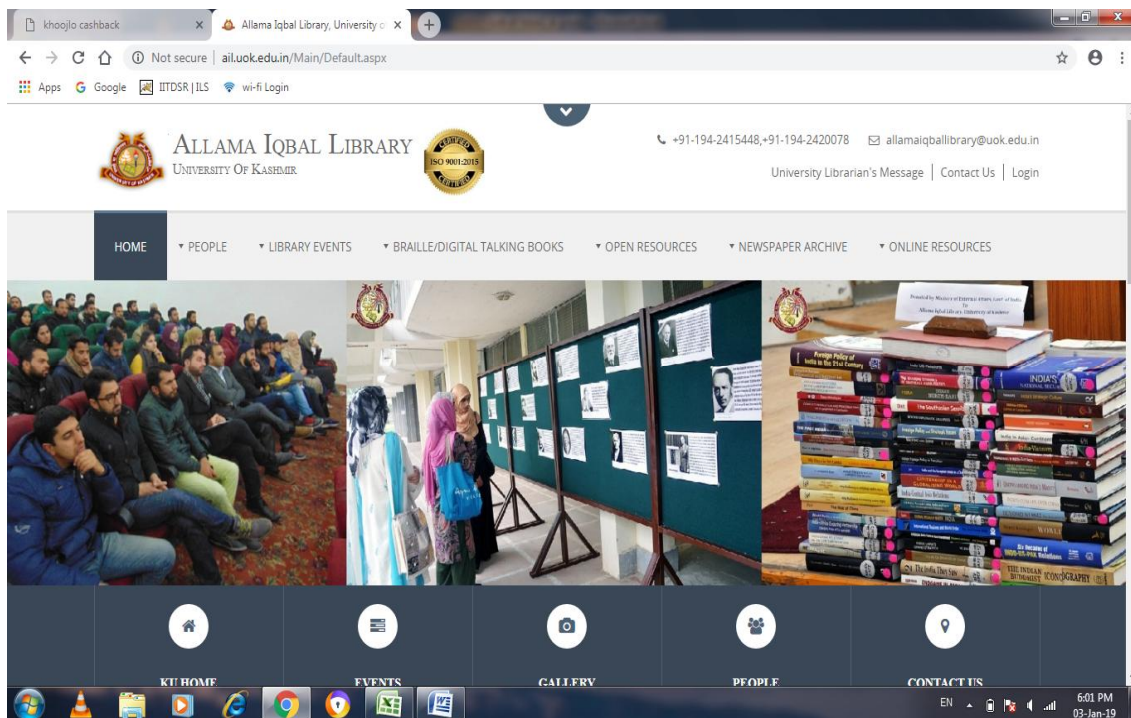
khoojlo cashback ×
Allama Iqbal Library, University o ×

Not secure | ail.uok.edu.in/Main/Default.aspx

Apps Google IITDSR | ILS wi-fi Login

ALLAMA IQBAL LIBRARY
UNIVERSITY OF KASHMIR

CERTIFIED ISO 9001:2015 CERTIFIED

+91-194-2415448,+91-194-2420078 allamaiqballibrary@uok.edu.in

University Librarian's Message | Contact Us | Login

HOME ▾ PEOPLE ▾ LIBRARY EVENTS ▾ BRAILLE/DIGITAL TALKING BOOKS ▾ OPEN RESOURCES ▾ NEWSPAPER ARCHIVE ▾ ONLINE RESOURCES

INDIA'S
THE INDIAN
ICONOGRAPHY

KU HOME
EVENTS
GALLERY
PEOPLE
CONTACT US

EN 6:01 PM 03-Jan-19